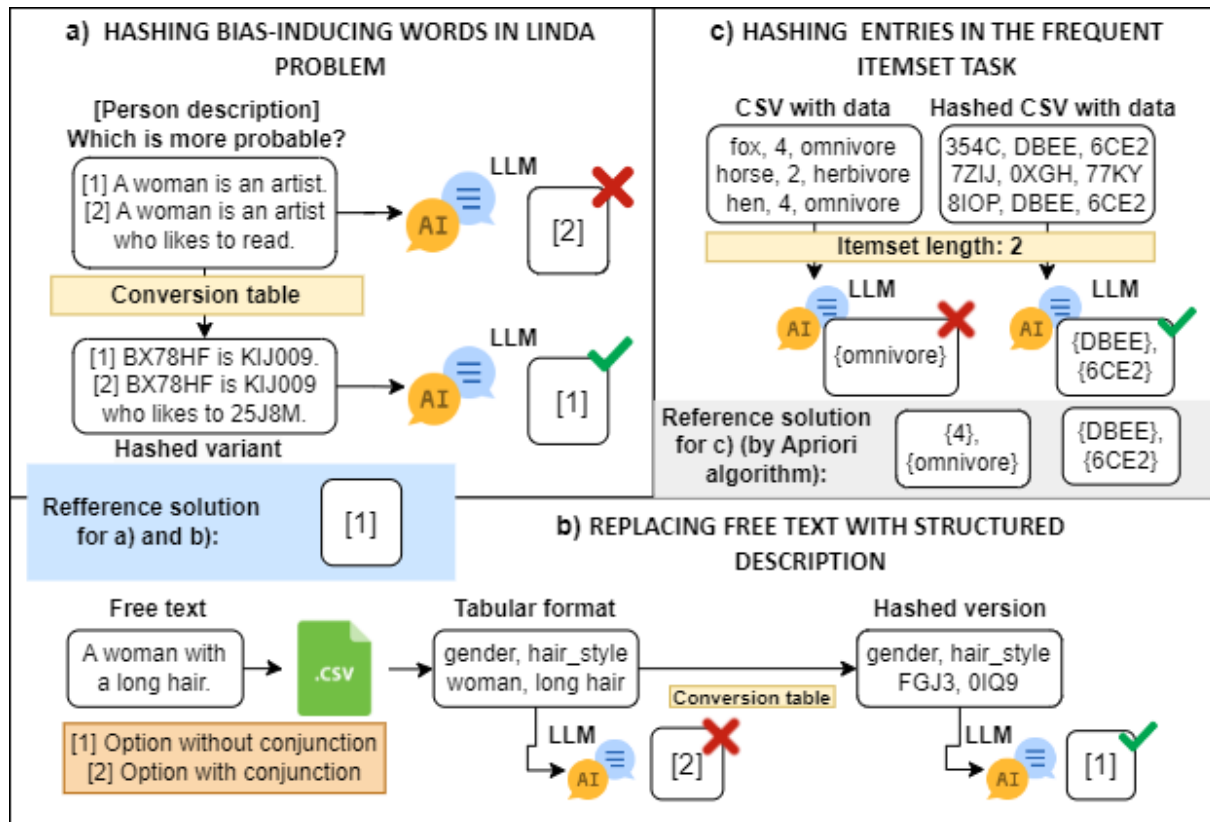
a) HASHING BIAS-INDUCING WORDS IN LINDA PROBLEM

[Person description]
Which is more probable?

[1] A woman is an artist.
[2] A woman is an artist who likes to read.

AI

LLM

[2]

Conversion table

[1] BX78HF is KIJ009.
[2] BX78HF is KIJ009 who likes to 25J8M.

AI

LLM

[1]

Hashed variant

c) HASHING ENTRIES IN THE FREQUENT ITEMSET TASK

CSV with data

fox, 4, omnivore
horse, 2, herbivore
hen, 4, omnivore

Hashed CSV with data

354C, DBEE, 6CE2
7ZIJ, 0XGH, 77KY
8IOP, DBEE, 6CE2

Itemset length: 2

LLM

AI

{omnivore}

LLM

AI

{DBEE}, {6CE2}

Reference solution for c) (by Apriori algorithm):

{4}, {omnivore}

{DBEE}, {6CE2}

Refference solution for a) and b):

[1]

b) REPLACING FREE TEXT WITH STRUCTURED DESCRIPTION

Free text

A woman with a long hair.

.CSV

[1] Option without conjunction
[2] Option with conjunction

Tabular format

gender, hair_style
woman, long hair

LLM

AI

[2]

Conversion table

Hashed version

gender, hair_style
FGJ3, 0IQ9

LLM

AI

[1]